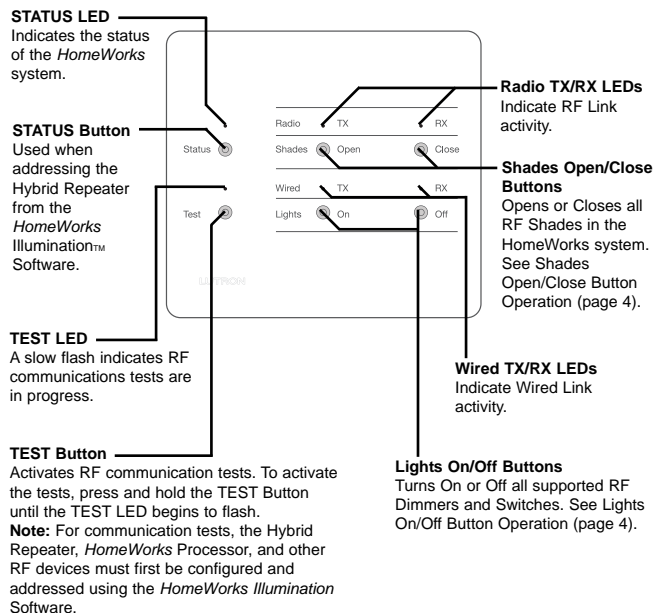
**STATUS LED**
Indicates the status of the *HomeWorks* system.

**STATUS Button**
Used when addressing the Hybrid Repeater from the *HomeWorks* Illumination™ Software.

**TEST LED**
A slow flash indicates RF communications tests are in progress.

**TEST Button**
Activates RF communication tests. To activate the tests, press and hold the TEST Button until the TEST LED begins to flash.
**Note:** For communication tests, the Hybrid Repeater, *HomeWorks* Processor, and other RF devices must first be configured and addressed using the *HomeWorks Illumination* Software.

Status
Test
Radio TX RX
Shades Open Close
Wired TX RX
Lights On Off
LUTRON

**Radio TX/RX LEDs**
Indicate RF Link activity.

**Shades Open/Close Buttons**
Opens or Closes all RF Shades in the HomeWorks system. See Shades Open/Close Button Operation (page 4).

**Wired TX/RX LEDs**
Indicate Wired Link activity.

**Lights On/Off Buttons**
Turns On or Off all supported RF Dimmers and Switches. See Lights On/Off Button Operation (page 4).